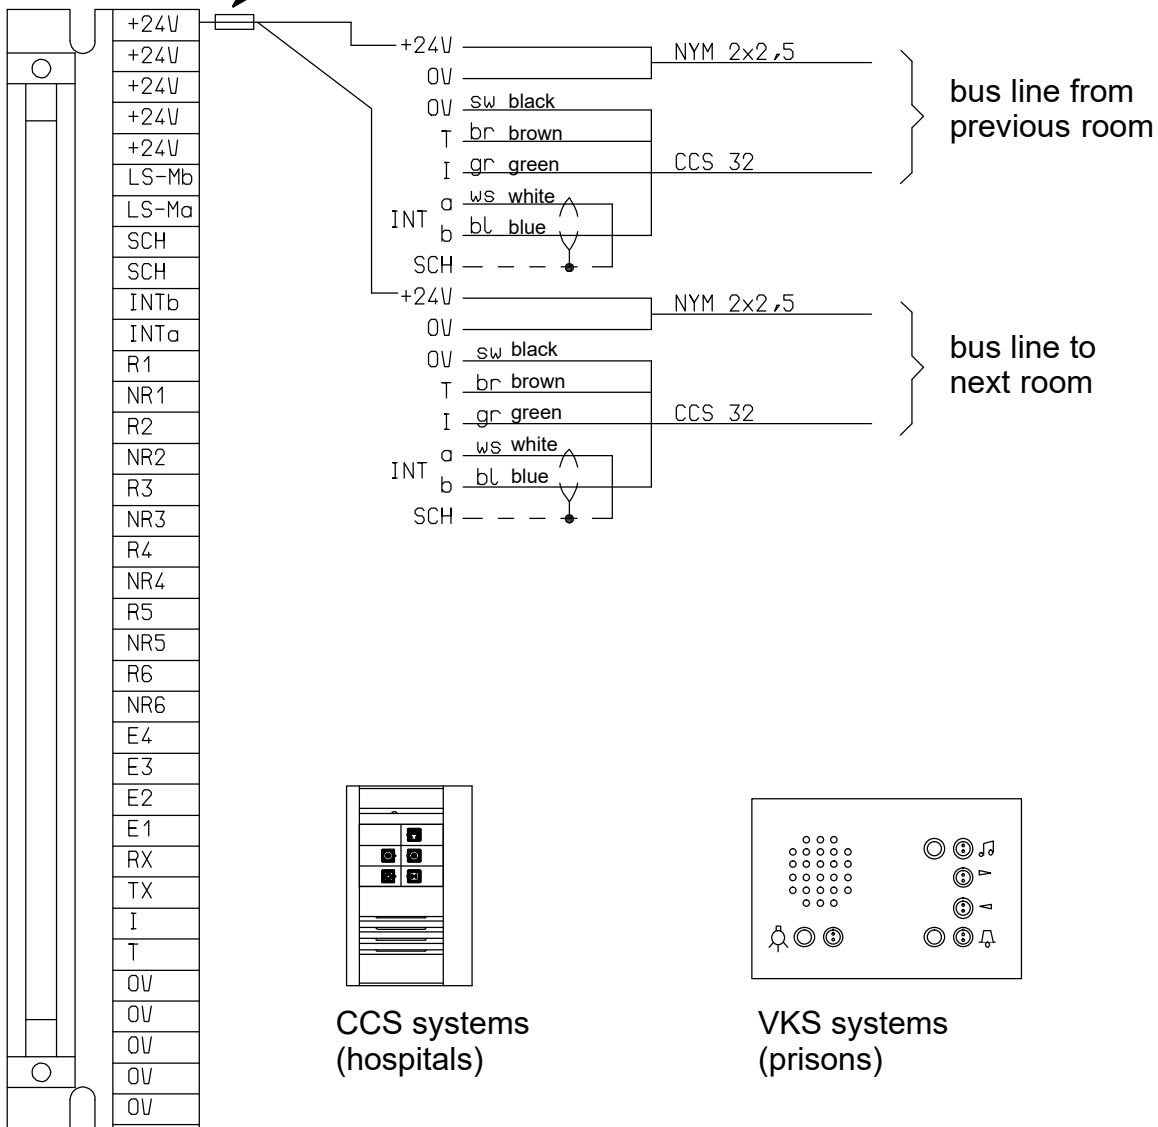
+24V
+24V
+24V
+24V
+24V
LS-Mb
LS-Ma
SCH
SCH
INTb
INTa
R1
NR1
R2
NR2
R3
NR3
R4
NR4
R5
NR5
R6
NR6
E4
E3
E2
E1
RX
TX
I
T
0V
0V
0V
0V
0V

+24V
0V
0V sw black
T br brown
I gr green
INT a ws white
b bl blue
SCH
NYM 2x2,5
CCS 32
bus line from previous room

+24V
0V
0V sw black
T br brown
I gr green
INT a ws white
b bl blue
SCH
NYM 2x2,5
CCS 32
bus line to next room

CCS systems (hospitals)

VKS systems (prisons)